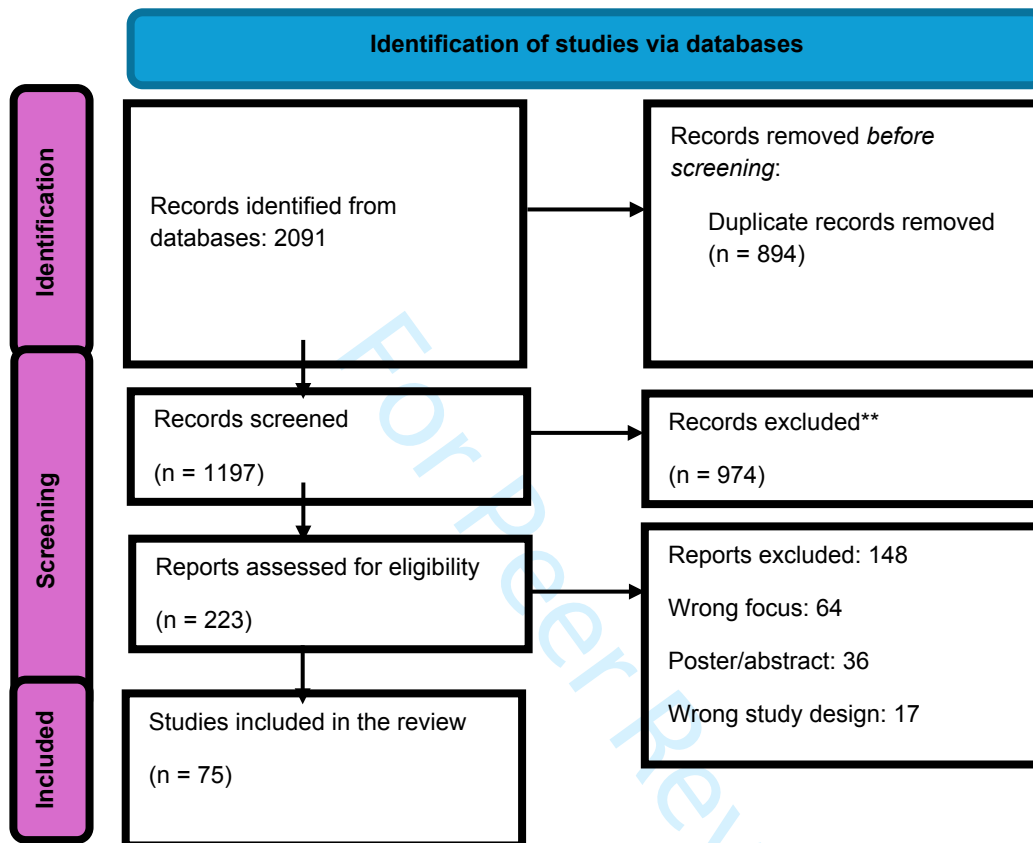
Identification of studies via databases

Identification

Records identified from databases: 2091

Records removed *before screening*:

Duplicate records removed (n = 894)

Screening

Records screened

(n = 1197)

Records excluded**

(n = 974)

Reports assessed for eligibility

(n = 223)

Reports excluded: 148

Wrong focus: 64

Poster/abstract: 36

Wrong study design: 17

Included

Studies included in the review

(n = 75)

For Peer Re